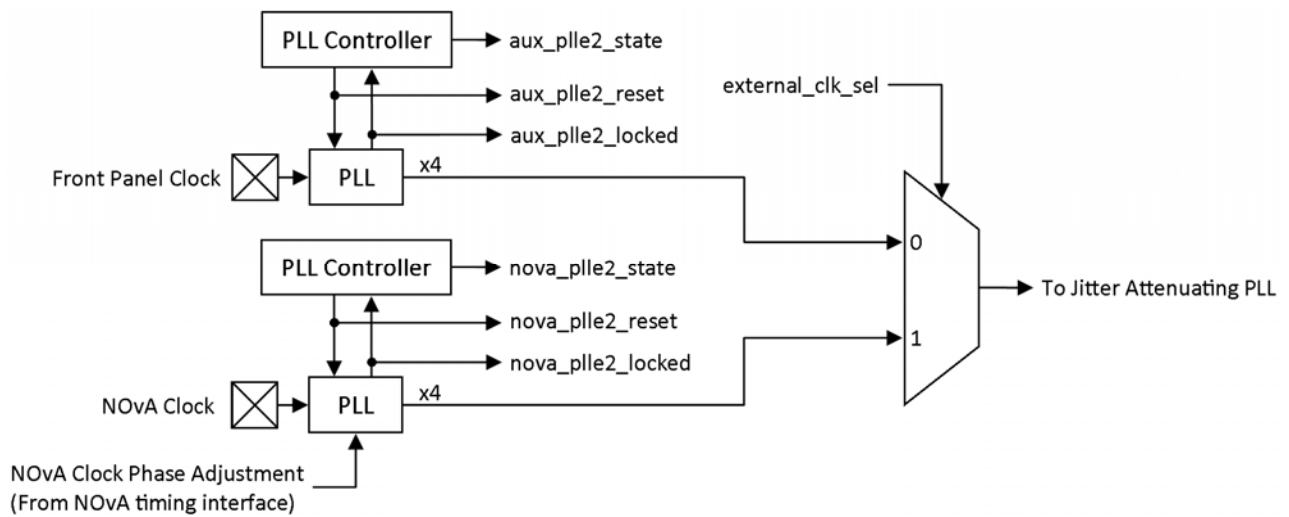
PLL Controller
aux_plle2_state
aux_plle2_reset
aux_plle2_locked
external_clk_sel
Front Panel Clock
PLL
x4
0
PLL Controller
nova_plle2_state
To Jitter Attenuating PLL
nova_plle2_reset
1
nova_plle2_locked
NOvA Clock
PLL
x4
NOvA Clock Phase Adjustment
(From NOvA timing interface)